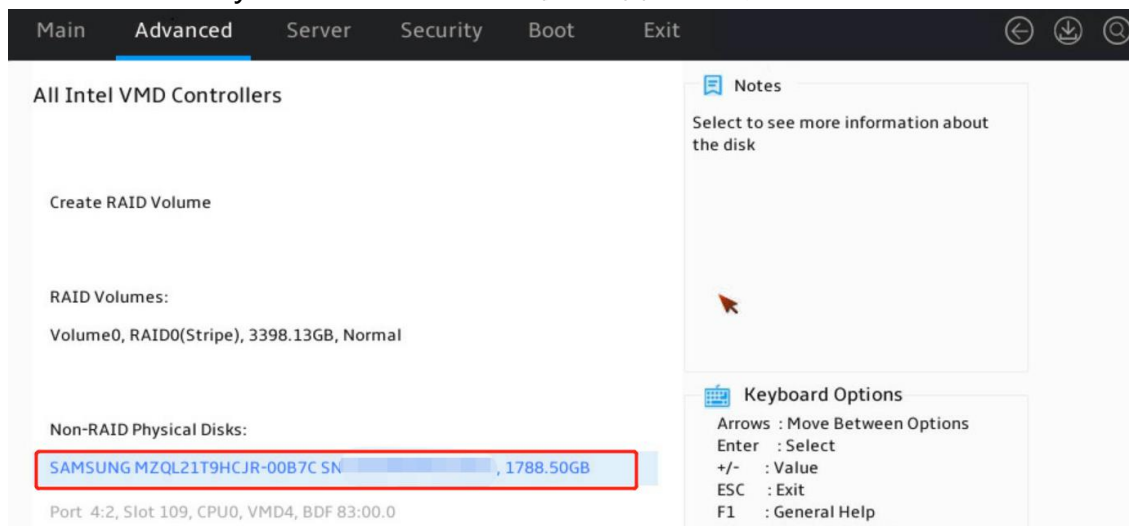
Main Advanced Server Security Boot Exit

All Intel VMD Controllers

Create RAID Volume

RAID Volumes:

Volume0, RAID0(Stripe), 3398.13GB, Normal

Non-RAID Physical Disks:

SAMSUNG MZQL21T9HCJR-00B7C SN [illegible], 1788.50GB

Port 4:2, Slot 109, CPU0, VMD4, BDF 83:00.0

Notes

Select to see more information about the disk

Keyboard Options

Arrows : Move Between Options
Enter : Select
+/- : Value
ESC : Exit
F1 : General Help